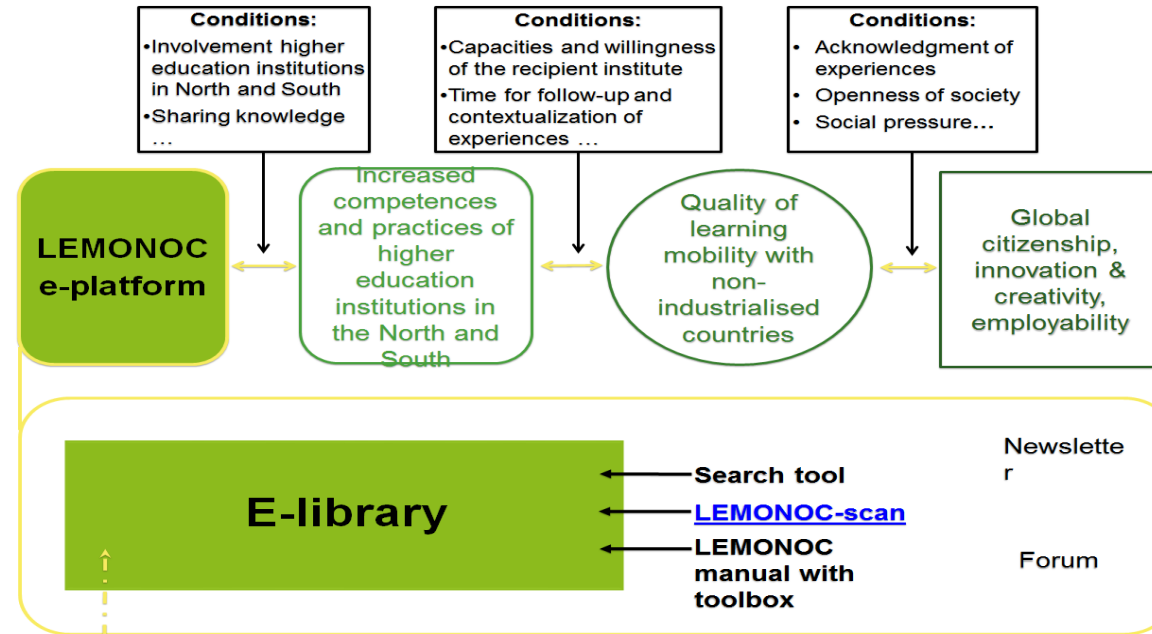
Conditions:
•Involvement higher education institutions in North and South
•Sharing knowledge …

Conditions:
•Capacities and willingness of the recipient institute
•Time for follow-up and contextualization of experiences …

Conditions:
• Acknowledgment of experiences
• Openness of society
• Social pressure…

LEMONOC e-platform

Increased competences and practices of higher education institutions in the North and South

Quality of learning mobility with non-industrialised countries

Global citizenship, innovation & creativity, employability

E-library

Search tool

LEMONOC-scan

LEMONOC manual with toolbox

Newslette r

Forum